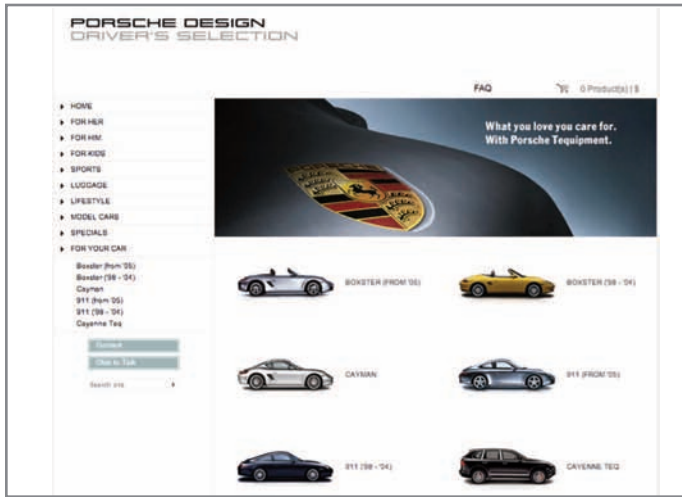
PORSCHE DESIGN
DRIVER'S SELECTION

FAQ
0 Product(s) | $

HOME
FOR HER
FOR HIM
FOR KIDS
SPORTS
LUGGAGE
LIFESTYLE
MODEL CARS
SPECIALS
FOR YOUR CAR

Boxster (from '05)
Boxster ('98 - '04)
Cayman
911 (from '05)
911 ('98 - '04)
Cayenne Teq

Contact
Click to Talk
Search site

What you love you care for.
With Porsche Tequipment.

BOXSTER (FROM '05)
BOXSTER ('98 - '04)
CAYMAN
911 (FROM '05)
911 ('98 - '04)
CAYENNE TEQ